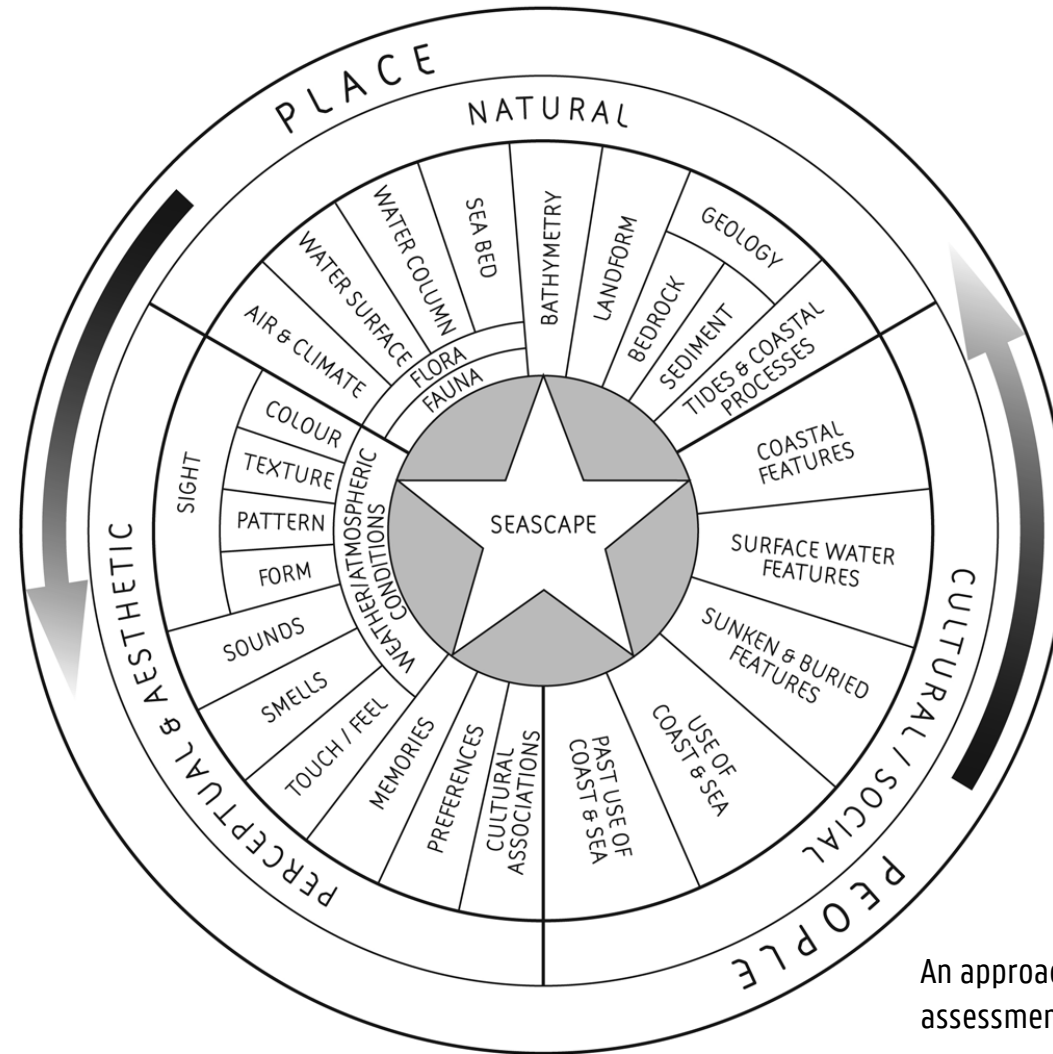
PLACE

NATURAL

AIR & CLIMATE
WATER SURFACE
WATER COLUMN
SEA BED
FLORA
FAUNA
BATHYMETRY
LANDFORM
GEOLOGY
BEDROCK
SEDIMENT
TIDES & COASTAL PROCESSES

COASTAL FEATURES
SURFACE WATER FEATURES
SUNKEN & BURIED FEATURES
USE OF COAST & SEA
PAST USE OF COAST & SEA
CULTURAL ASSOCIATIONS
PREFERENCES
MEMORIES
TOUCH / FEEL
SMELLS
SOUNDS
SIGHT
COLOUR
TEXTURE
PATTERN
FORM
WEATHER/ATMOSPHERIC CONDITIONS

SEASCAPE

CULTURAL / SOCIAL

PEOPLE

PERCEPTUAL & AESTHETIC

An approa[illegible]
assessmen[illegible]